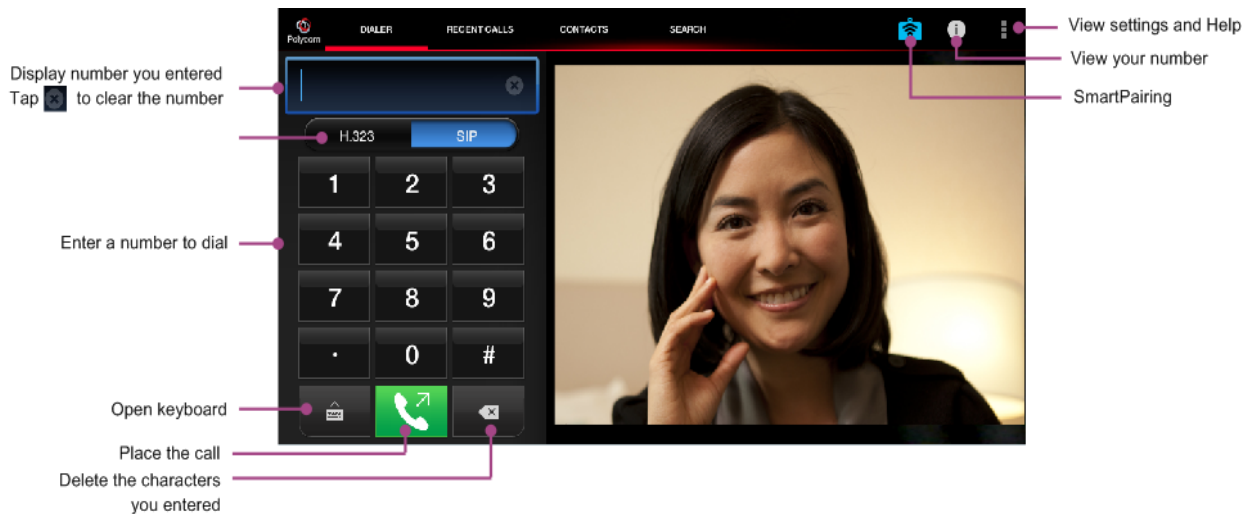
Polycom

DIALER

RECENT CALLS

CONTACTS

SEARCH

View settings and Help

View your number

SmartPairing

Display number you entered
Tap to clear the number

H.323

SIP

1 2 3

4 5 6

7 8 9

· 0 #

Enter a number to dial

Open keyboard

Place the call

Delete the characters you entered